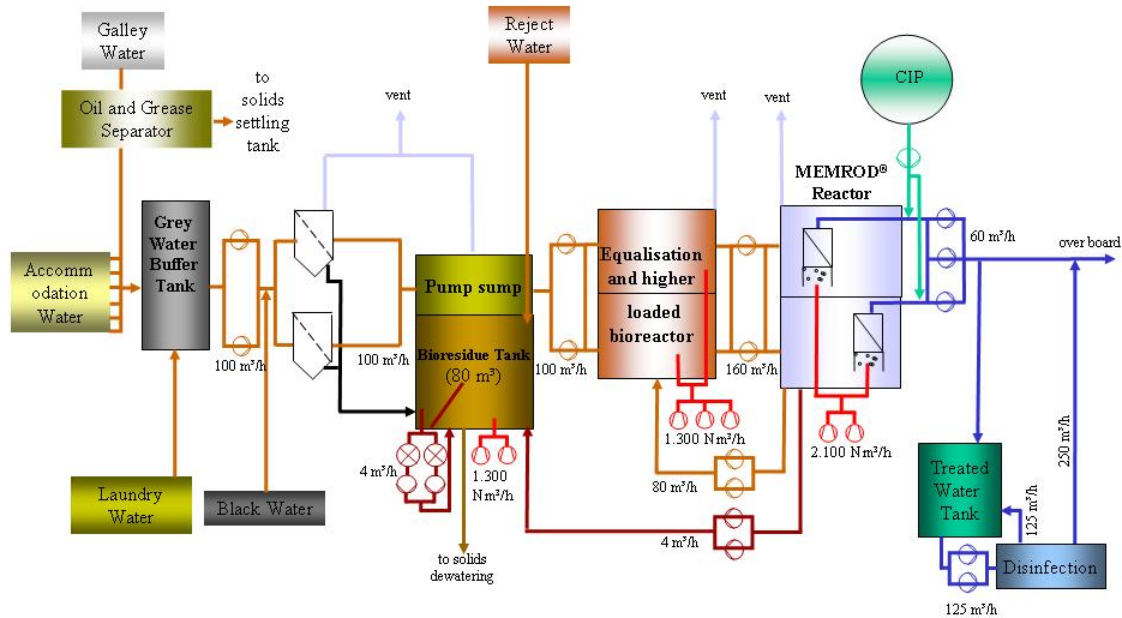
Galley Water

Oil and Grease Separator

to solids settling tank

Reject Water

vent

vent

vent

CIP

MEMROD® Reactor

Grey Water Buffer Tank

Accommodation Water

100 m³/h

Pump sump

Bioresidue Tank (80 m³)

100 m³/h

100 m³/h

Equalisation and higher loaded bioreactor

160 m³/h

60 m³/h

over board

4 m³/h

1.300 Nm³/h

1.300 Nm³/h

2.100 Nm³/h

80 m³/h

4 m³/h

Laundry Water

Black Water

to solids dewatering

Treated Water Tank

125 m³/h

250 m³/h

Disinfection

125 m³/h